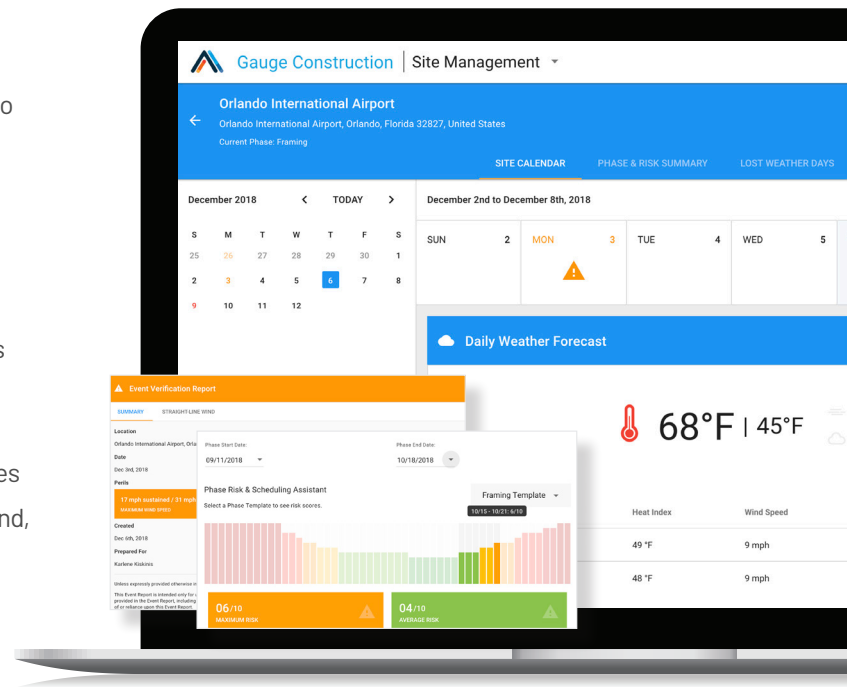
o

s

es

nd,

Gauge Construction | Site Management

Orlando International Airport
Orlando International Airport, Orlando, Florida 32827, United States
Current Phase: Framing

SITE CALENDAR PHASE & RISK SUMMARY LOST WEATHER DAYS

December 2018 TODAY

| S | M | T | W | T | F | S |
|---|---|---|---|---|---|---|
| 25 | 26 | 27 | 28 | 29 | 30 | 1 |
| 2 | 3 | 4 | 5 | 6 | 7 | 8 |
| 9 | 10 | 11 | 12 | | | |

December 2nd to December 8th, 2018

SUN 2 MON 3 TUE 4 WED 5

Daily Weather Forecast

68°F | 45°F

Heat Index Wind Speed
49 °F 9 mph
48 °F 9 mph

Event Verification Report

SUMMARY STRAIGHT-LINE WIND

Location
Orlando International Airport, Orla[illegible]
Date
Dec 3rd, 2018
Perils
17 mph sustained / 31 mph
MAXIMUM WIND SPEED
Created
Dec 6th, 2018
Prepared For
Karlene Kiskinis

Unless expressly provided otherwise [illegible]
This Event Report is intended only for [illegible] provided in the Event Report, including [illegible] of or reliance upon this Event Report.

Phase Start Date:
09/11/2018
Phase End Date:
10/18/2018

Phase Risk & Scheduling Assistant
Select a Phase Template to see risk scores.

Framing Template

10/15 - 10/21: 6/10

06/10
MAXIMUM RISK

04/10
AVERAGE RISK